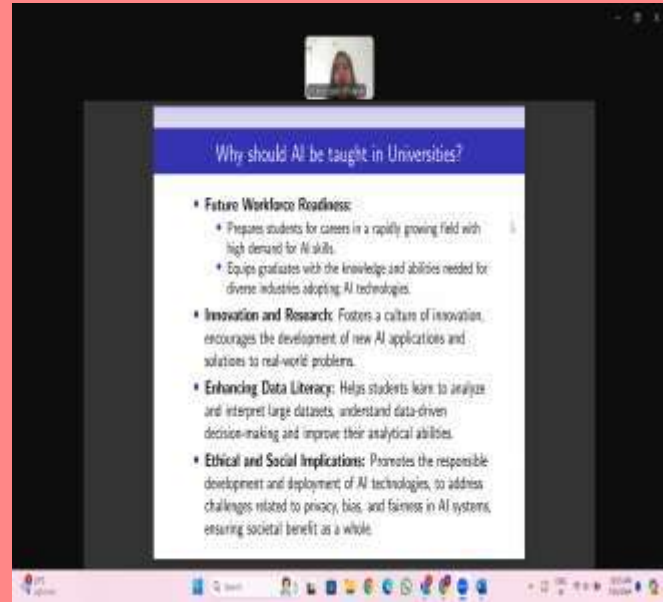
Why should AI be taught in Universities?

• Future Workforce Readiness:
  • Prepares students for careers in a rapidly growing field with high demand for AI skills.
  • Equips graduates with the knowledge and abilities needed for diverse industries adopting AI technologies.
• Innovation and Research: Fosters a culture of innovation, encourages the development of new AI applications and solutions to real-world problems.
• Enhancing Data Literacy: Helps students learn to analyze and interpret large datasets, understand data-driven decision-making and improve their analytical abilities.
• Ethical and Social Implications: Promotes the responsible development and deployment of AI technologies, to address challenges related to privacy, bias, and fairness in AI systems, ensuring societal benefit as a whole.